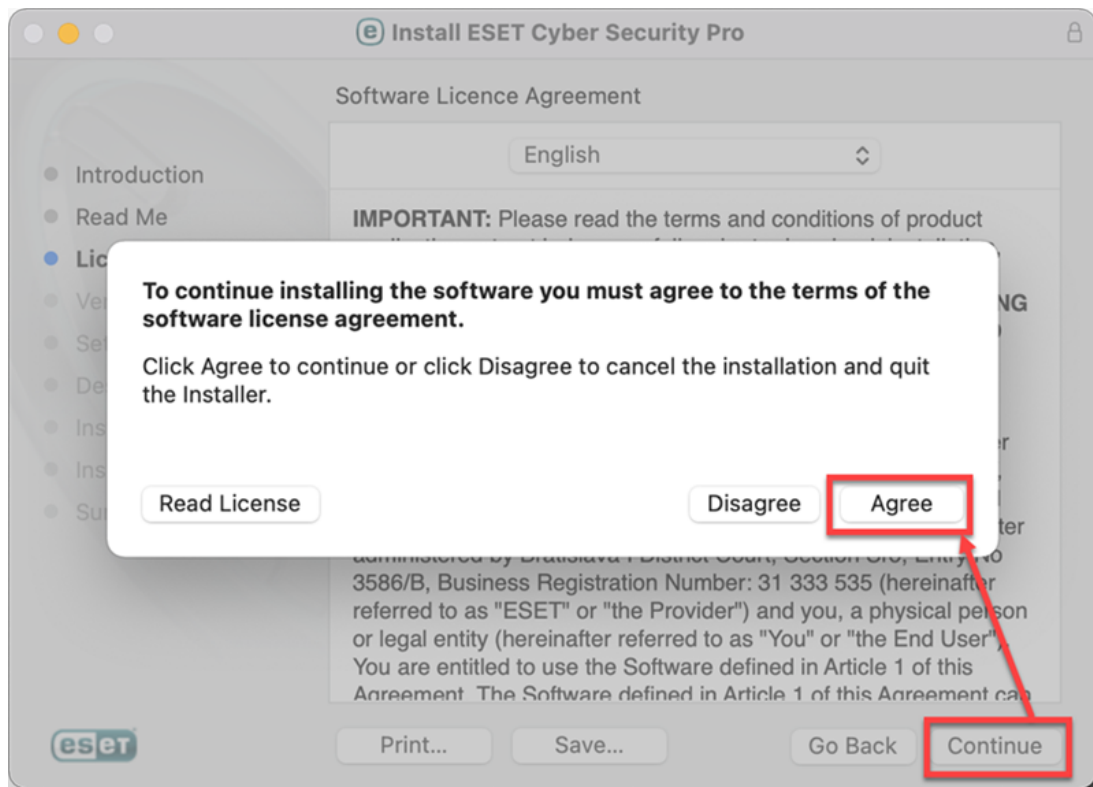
Install ESET Cyber Security Pro

Software Licence Agreement

English

Introduction
Read Me
Lic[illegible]
Ve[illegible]
Se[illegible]
De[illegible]
Ins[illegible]
Ins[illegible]
Su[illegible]

IMPORTANT: Please read the terms and conditions of product

To continue installing the software you must agree to the terms of the software license agreement.

Click Agree to continue or click Disagree to cancel the installation and quit the Installer.

Read License

Disagree

Agree

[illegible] 3586/B, Business Registration Number: 31 333 535 (hereinafter referred to as "ESET" or "the Provider") and you, a physical person or legal entity (hereinafter referred to as "You" or "the End User"). You are entitled to use the Software defined in Article 1 of this Agreement. The Software defined in Article 1 of this Agreement ca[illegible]

eset

Print...

Save...

Go Back

Continue